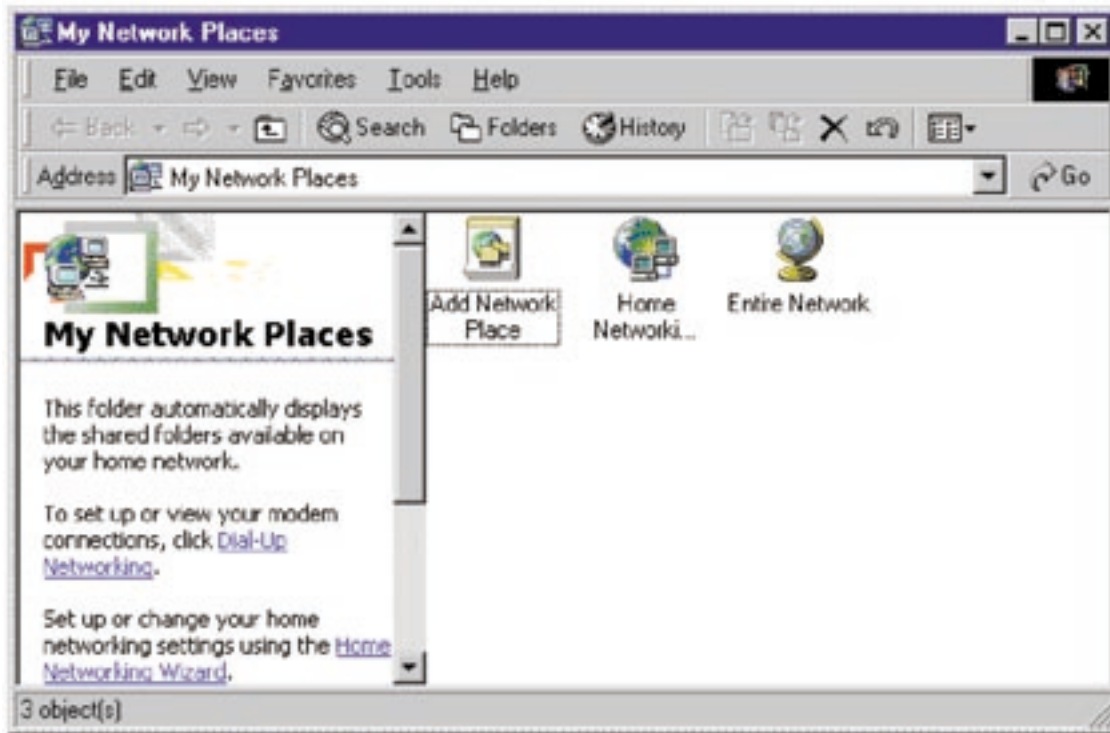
My Network Places

File Edit View Favorites Tools Help

Back Search Folders History

Address My Network Places Go

My Network Places

This folder automatically displays the shared folders available on your home network.

To set up or view your modem connections, click Dial-Up Networking.

Set up or change your home networking settings using the Home Networking Wizard.

Add Network Place

Home Networki...

Entire Network

3 object(s)